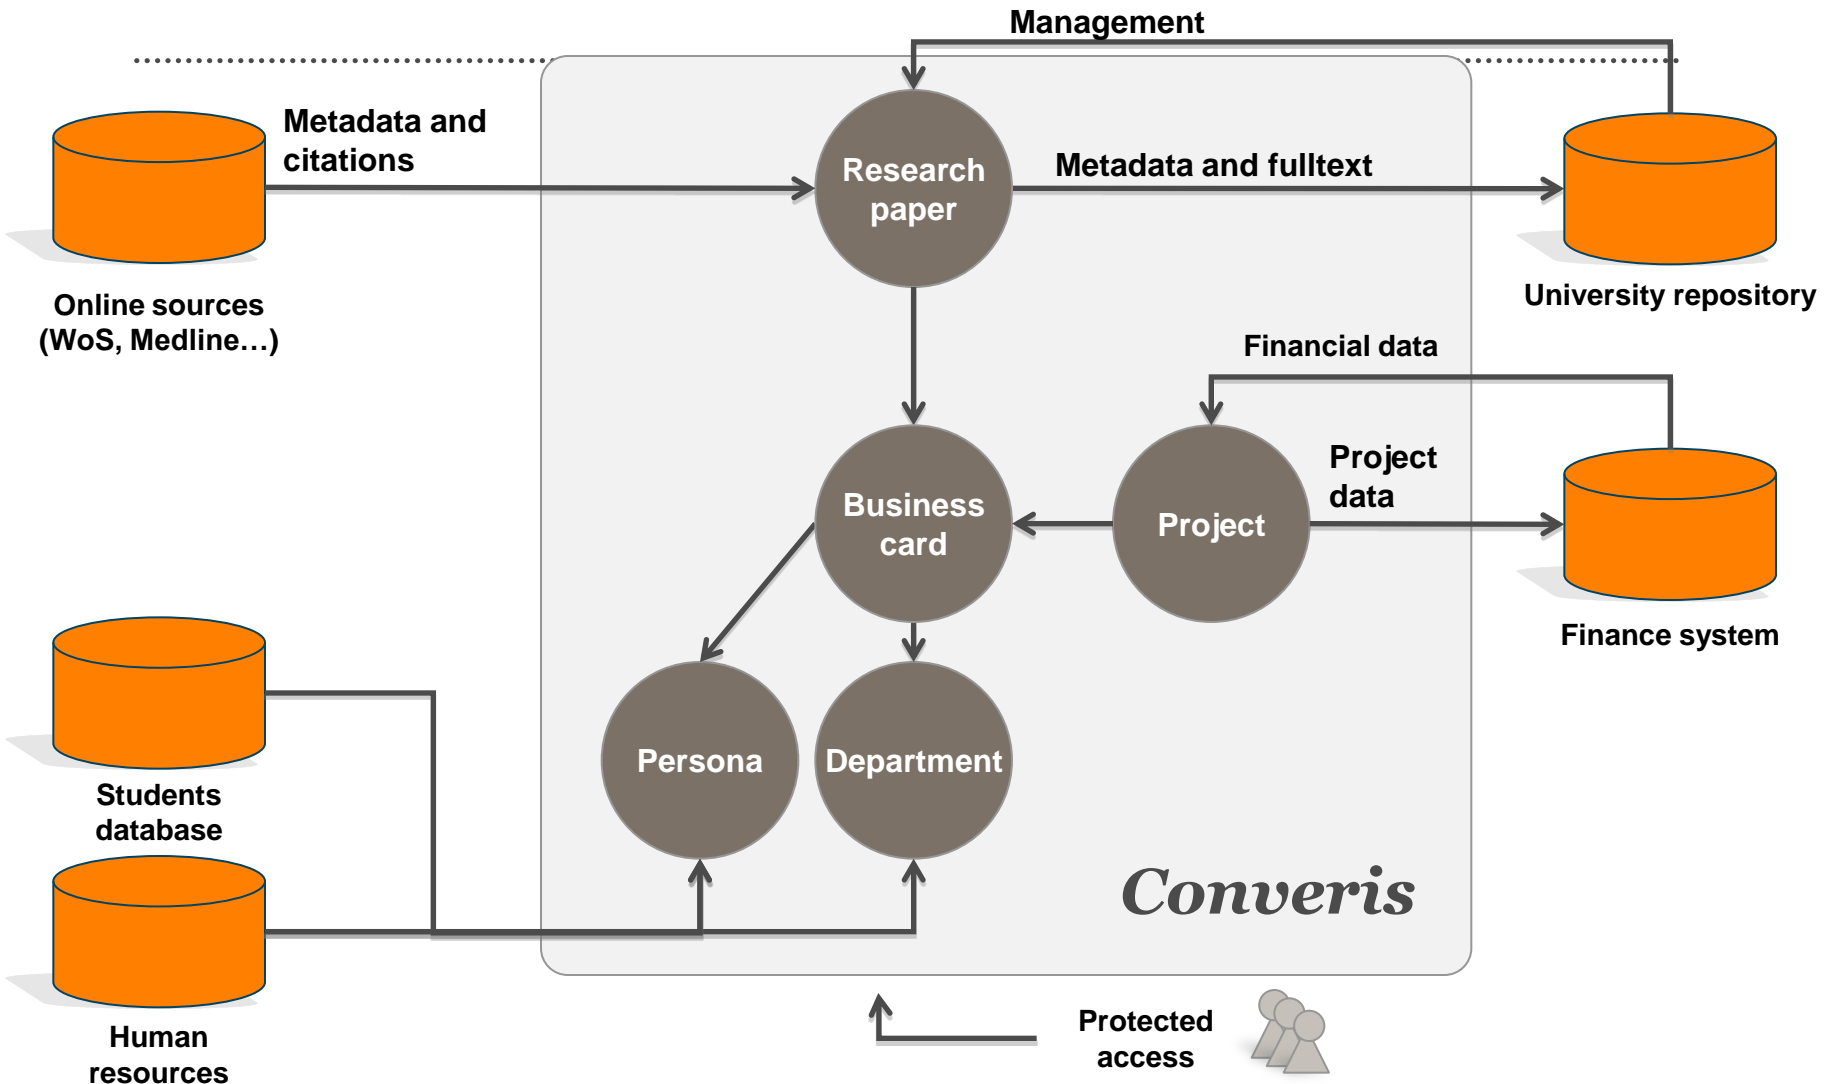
Management

Metadata and citations

Research paper

Metadata and fulltext

Online sources (WoS, Medline…)

University repository

Financial data

Business card

Project

Project data

Finance system

Persona

Department

Students database

Human resources

Converis

Protected access